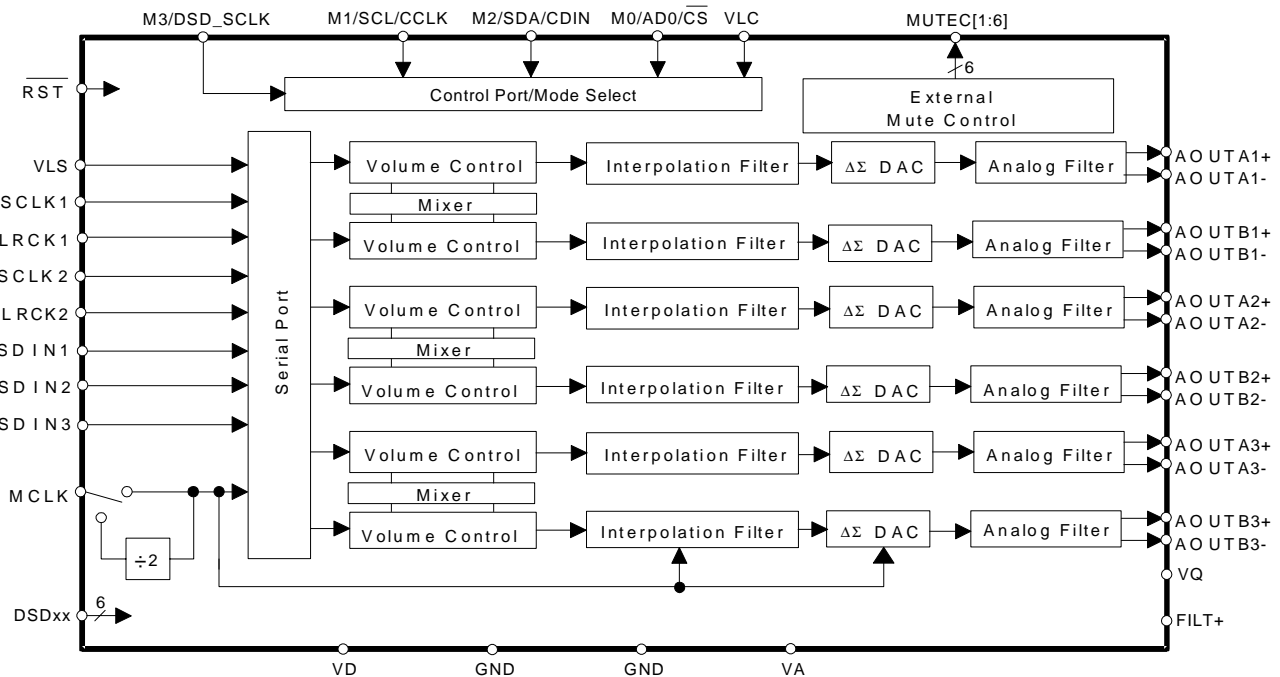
M3/DSD_SCLK
M1/SCL/CCLK
M2/SDA/CDIN
M0/AD0/$\overline{CS}$
VLC
MUTEC[1:6]
$\overline{RST}$
Control Port/Mode Select
6
External
Mute Control
VLS
SCLK1
LRCK1
SCLK2
LRCK2
SDIN1
SDIN2
SDIN3
MCLK
DSDxx
6
Serial Port
Volume Control
Mixer
Volume Control
Volume Control
Mixer
Volume Control
Volume Control
Mixer
Volume Control
Interpolation Filter
Interpolation Filter
Interpolation Filter
Interpolation Filter
Interpolation Filter
Interpolation Filter
$\Delta\Sigma$ DAC
$\Delta\Sigma$ DAC
$\Delta\Sigma$ DAC
$\Delta\Sigma$ DAC
$\Delta\Sigma$ DAC
$\Delta\Sigma$ DAC
Analog Filter
Analog Filter
Analog Filter
Analog Filter
Analog Filter
Analog Filter
AOUTA1+
AOUTA1-
AOUTB1+
AOUTB1-
AOUTA2+
AOUTA2-
AOUTB2+
AOUTB2-
AOUTA3+
AOUTA3-
AOUTB3+
AOUTB3-
VQ
FILT+
÷2
VD
GND
GND
VA